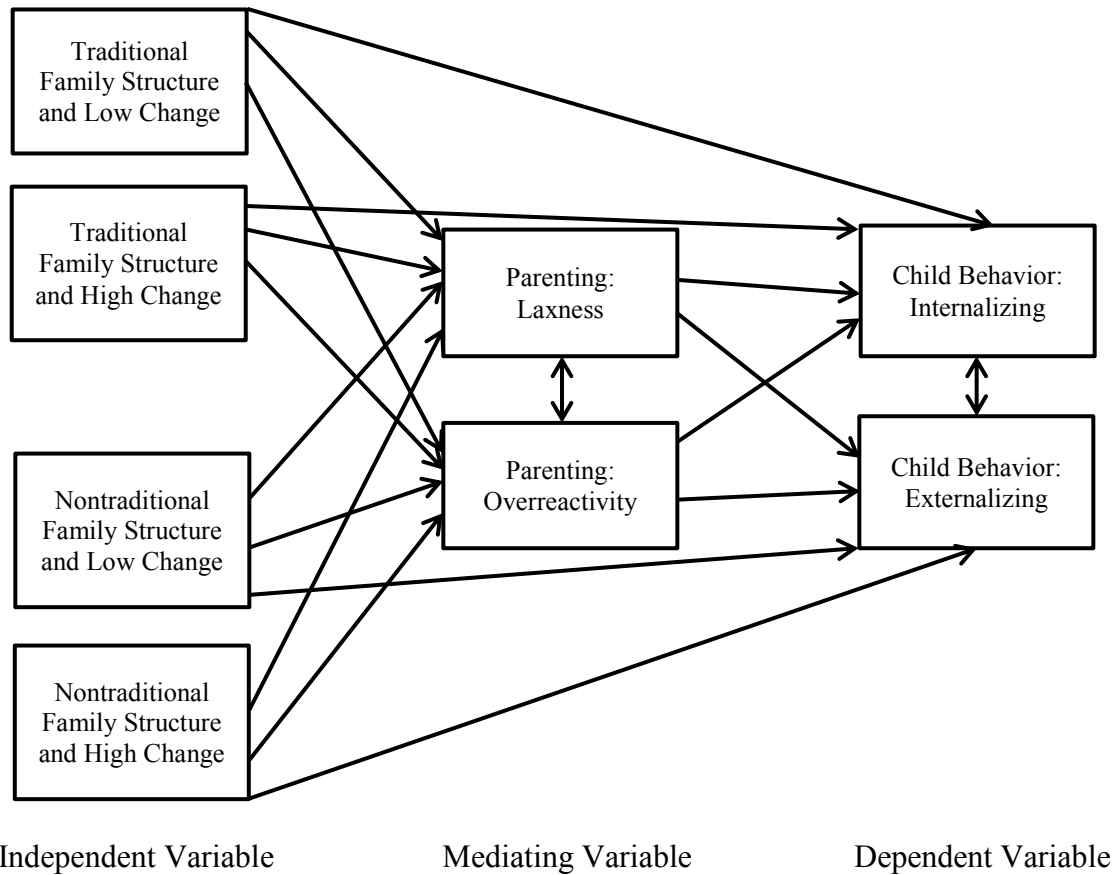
Traditional Family Structure and Low Change

Traditional Family Structure and High Change

Nontraditional Family Structure and Low Change

Nontraditional Family Structure and High Change

Parenting: Laxness

Parenting: Overreactivity

Child Behavior: Internalizing

Child Behavior: Externalizing

Independent Variable

Mediating Variable

Dependent Variable